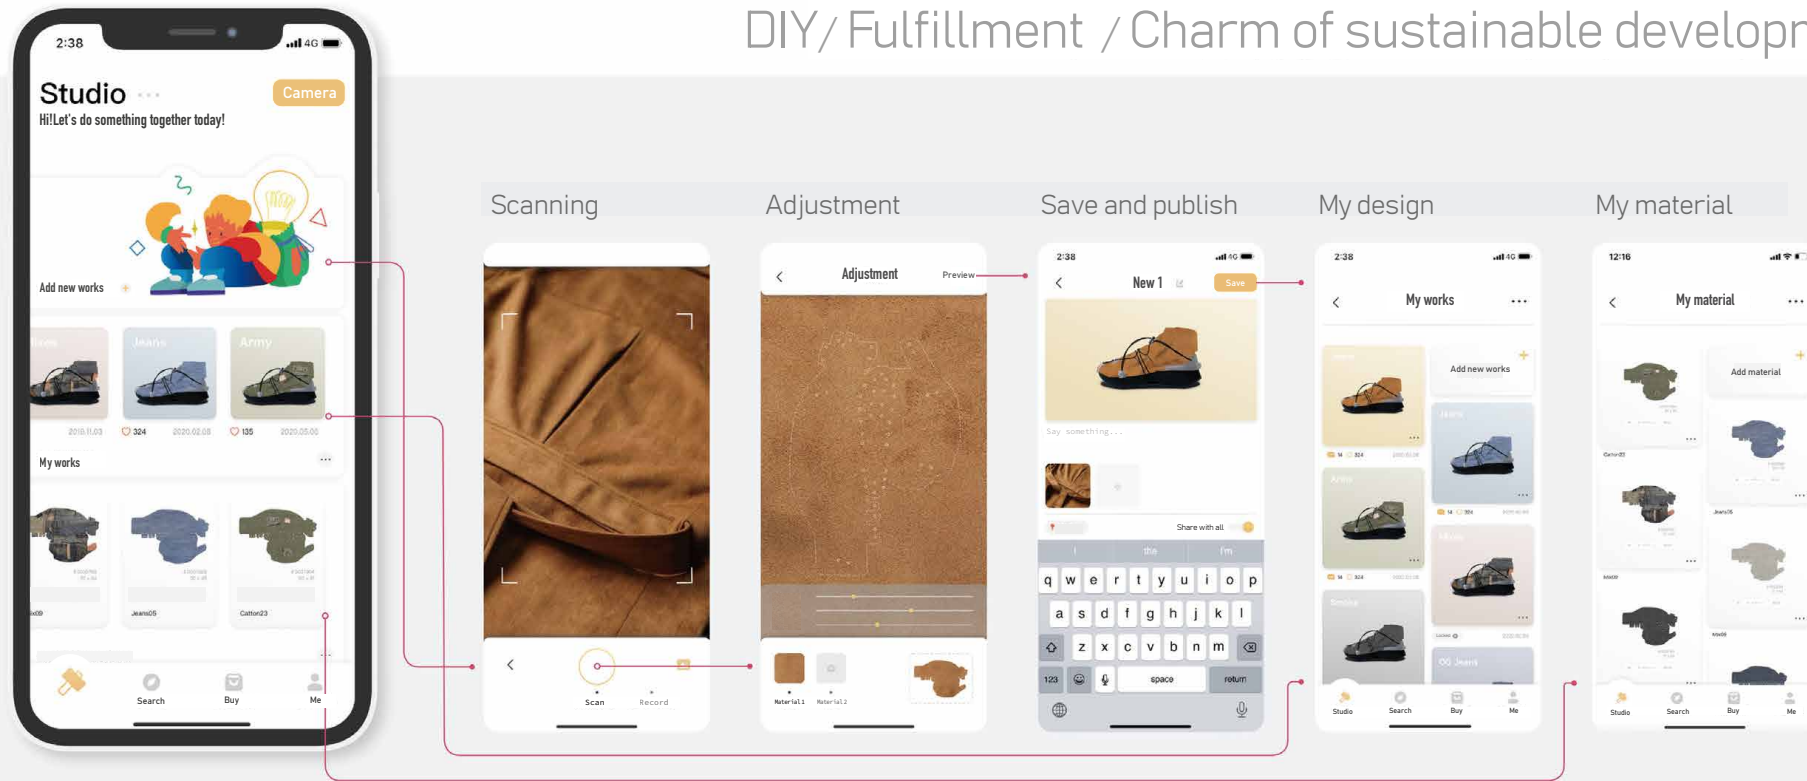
DIY / Fulfillment / Charm of sustainable developr

2:38 4G

Studio ···

Camera

Hi!Let's do something together today!

Add new works

Jeans

Army

2019.11.03

324

2020.02.08

135

2020.05.00

My works

Jeans05

Catton23

Search

Buy

Me

Scanning

Scan

Record

Adjustment

Adjustment

Preview

Material1

Material2

Save and publish

2:38

New 1

Save

Say something...

Share with all

I

the

I'm

q w e r t y u i o p

a s d f g h j k l

z x c v b n m

123

space

return

My design

2:38

My works

Add new works

Jeans

Army

Studio

Search

Buy

Me

My material

12:16

My material

Add material

Catton22

Jeans05

Studio

Search

Buy

Me